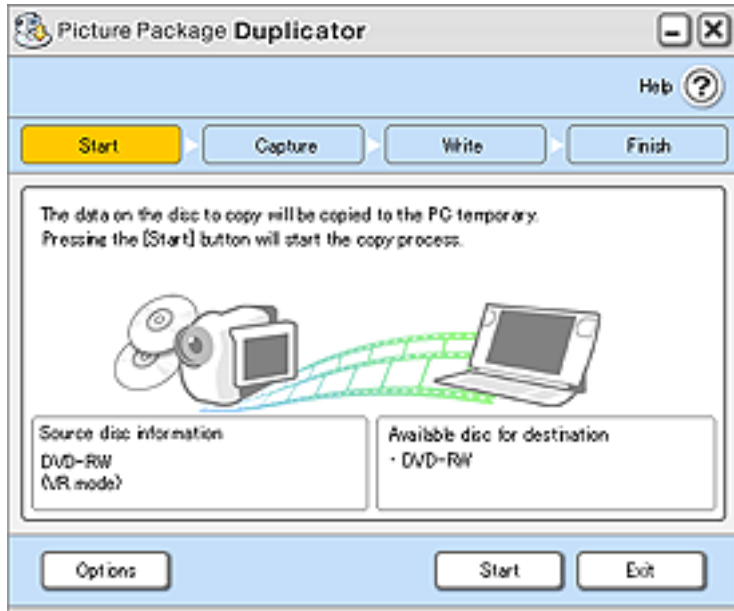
Picture Package Duplicator

Help ?

Start
Capture
Write
Finish

The data on the disc to copy will be copied to the PC temporary.
Pressing the [Start] button will start the copy process.

Source disc information
DVD-RW
(VR mode)

Availble disc for destination
・DVD-RW

Options
Start
Exit